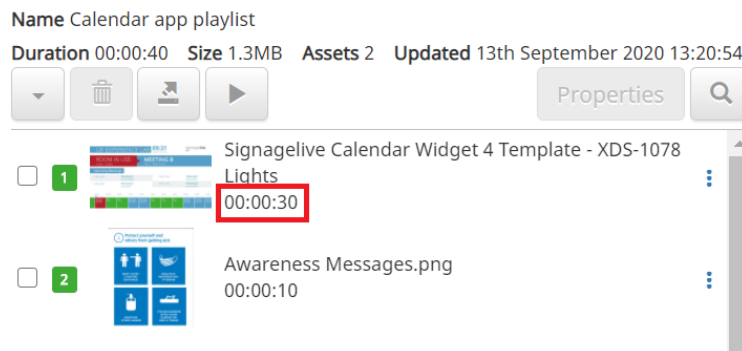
**Name** Calendar app playlist

**Duration** 00:00:40 **Size** 1.3MB **Assets** 2 **Updated** 13th September 2020 13:20:54

Properties

1 Signagelive Calendar Widget 4 Template - XDS-1078 Lights
00:00:30

2 Awareness Messages.png
00:00:10